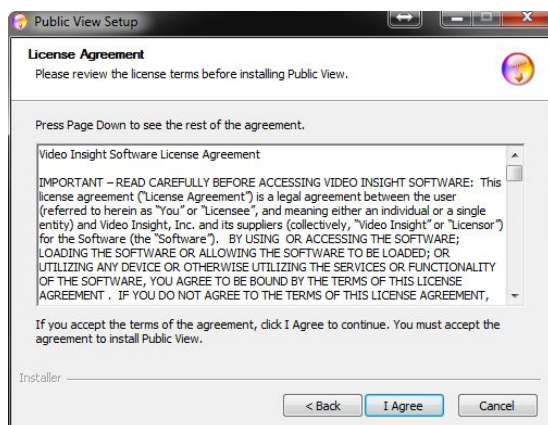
Public View Setup

License Agreement
Please review the license terms before installing Public View.

Press Page Down to see the rest of the agreement.

Video Insight Software License Agreement

IMPORTANT – READ CAREFULLY BEFORE ACCESSING VIDEO INSIGHT SOFTWARE: This license agreement ("License Agreement") is a legal agreement between the user (referred to herein as "You" or "Licensee", and meaning either an individual or a single entity) and Video Insight, Inc. and its suppliers (collectively, "Video Insight" or "Licensor") for the Software (the "Software"). BY USING OR ACCESSING THE SOFTWARE; LOADING THE SOFTWARE OR ALLOWING THE SOFTWARE TO BE LOADED; OR UTILIZING ANY DEVICE OR OTHERWISE UTILIZING THE SERVICES OR FUNCTIONALITY OF THE SOFTWARE, YOU AGREE TO BE BOUND BY THE TERMS OF THIS LICENSE AGREEMENT . IF YOU DO NOT AGREE TO THE TERMS OF THIS LICENSE AGREEMENT,

If you accept the terms of the agreement, click I Agree to continue. You must accept the agreement to install Public View.

Installer

< Back I Agree Cancel